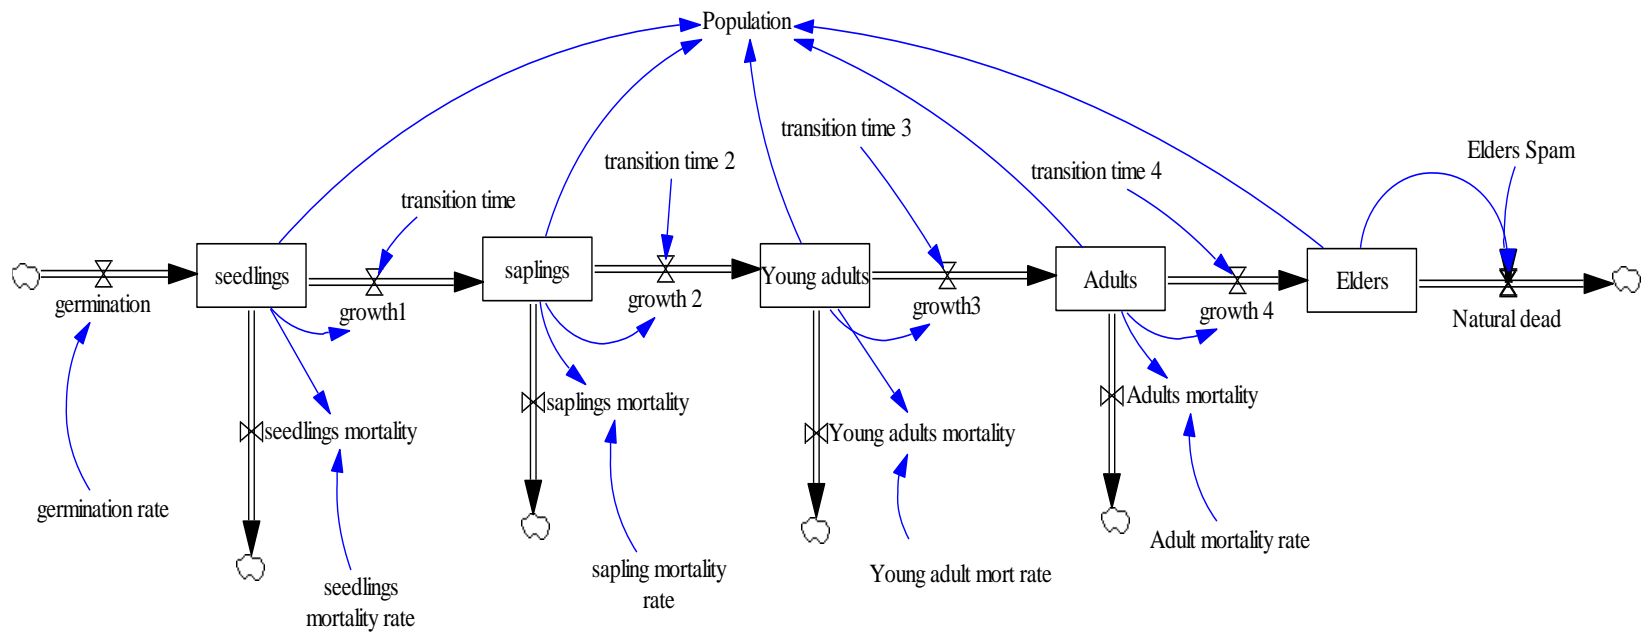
Population

transition time 3

transition time 2

Elders Spam

transition time 4

transition time

seedlings

saplings

Young adults

Adults

Elders

germination

growth1

growth 2

growth3

growth 4

Natural dead

saplings mortality

Adults mortality

seedlings mortality

Young adults mortality

germination rate

Adult mortality rate

sapling mortality rate

Young adult mort rate

seedlings mortality rate